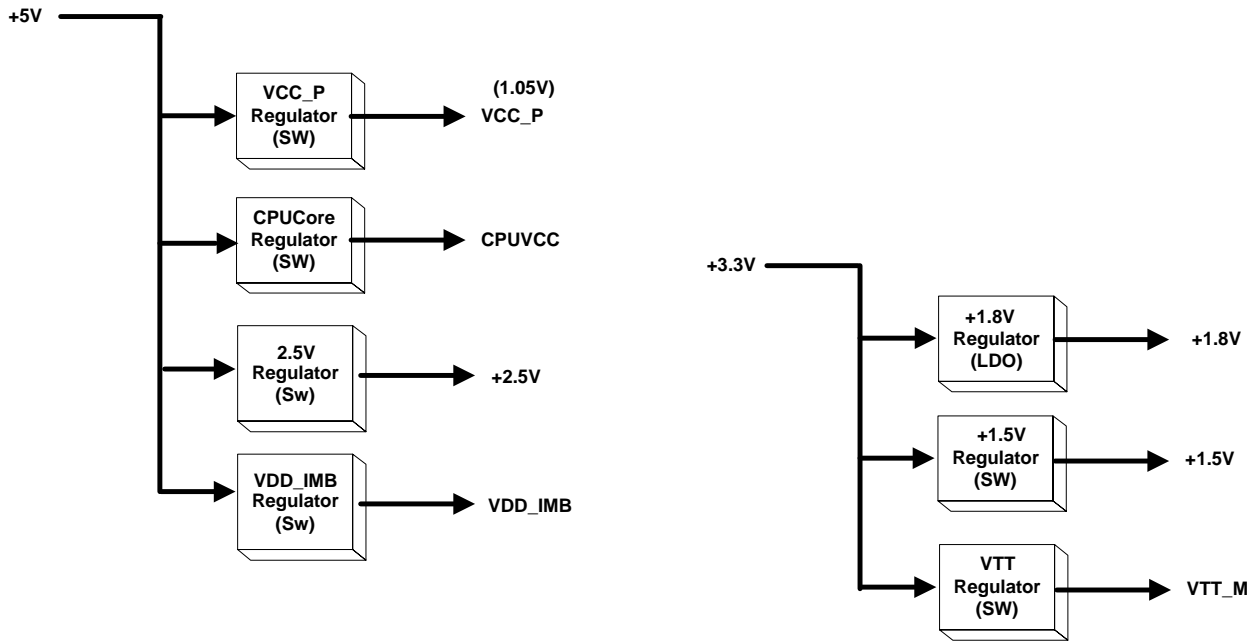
+5V

VCC_P Regulator (SW)

(1.05V)
VCC_P

CPUCore Regulator (SW)

CPUVCC

2.5V Regulator (Sw)

+2.5V

VDD_IMB Regulator (Sw)

VDD_IMB

+3.3V

+1.8V Regulator (LDO)

+1.8V

+1.5V Regulator (SW)

+1.5V

VTT Regulator (SW)

VTT_M